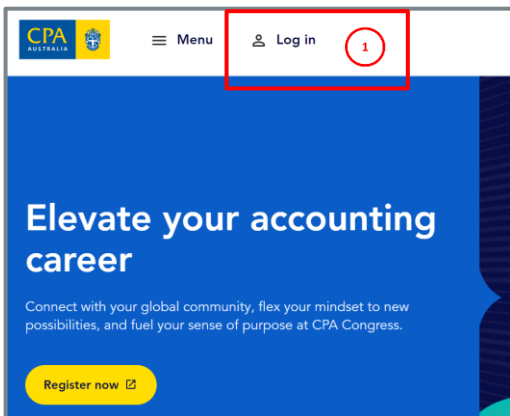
CPA AUSTRALIA

Menu

Log in

1

Elevate your accounting career

Connect with your global community, flex your mindset to new possibilities, and fuel your sense of purpose at CPA Congress.

Register now